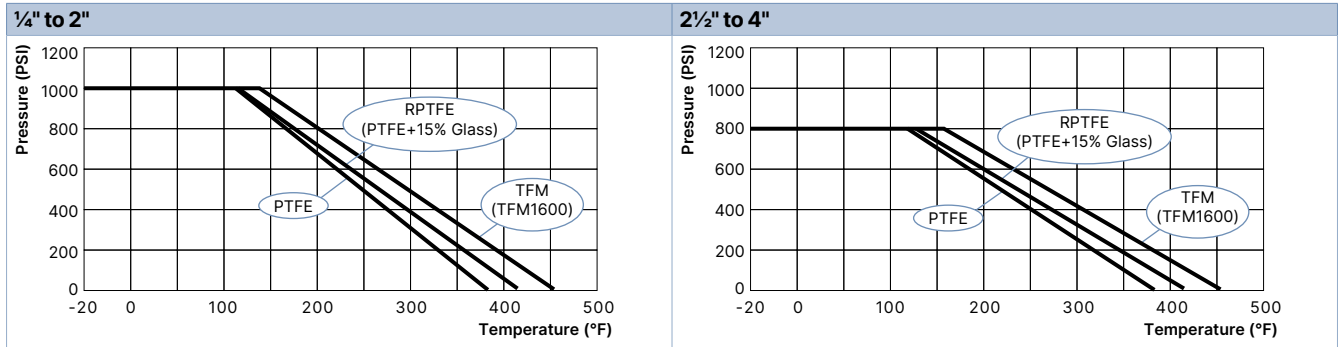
¼" to 2"

Pressure (PSI)

1200
1000
800
600
400
200
0

-20 0 100 200 300 400 500

Temperature (°F)

RPTFE (PTFE+15% Glass)

PTFE

TFM (TFM1600)

2½" to 4"

Pressure (PSI)

1200
1000
800
600
400
200
0

-20 0 100 200 300 400 500

Temperature (°F)

RPTFE (PTFE+15% Glass)

PTFE

TFM (TFM1600)